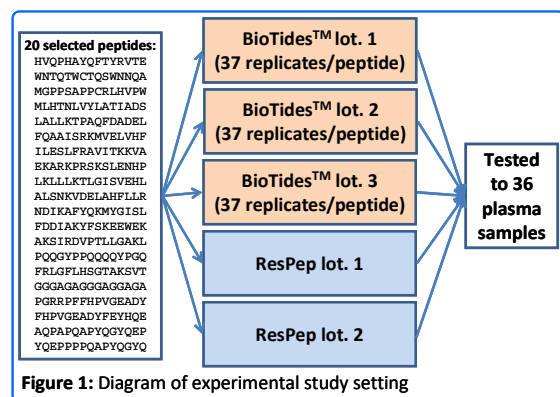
20 selected peptides:
HVQPHAYQFTYRVTE
WNTQTWCTQSWNNQA
MGPPSAPPCRLHVPW
MLHTNLVLYLATIADS
LALLKTPAQFDADEL
FQAAISRKMVELVHF
ILESLFRAVITKKVA
EKARKPRSKSLENHP
LKLLLKTLGISVEHL
ALSNKVDELAHFLLR
NDIKAFYQKMYGISL
FDDIAKYFSKEEWEK
AKSIRDVPTLLGAKL
PQQGYPPQQQQYPGQ
FRLGFLHSGTAKSVT
GGGAGAGGGAGGAGA
PGRRPFFHPVGEADY
FHPVGEADYFEYHQE
AQPAPQAPYQGYQEP
YQEPPPPQAPYQGYQ

BioTides$^{TM}$ lot. 1 (37 replicates/peptide)

BioTides$^{TM}$ lot. 2 (37 replicates/peptide)

BioTides$^{TM}$ lot. 3 (37 replicates/peptide)

ResPep lot. 1

ResPep lot. 2

Tested to 36 plasma samples

Figure 1: Diagram of experimental study setting